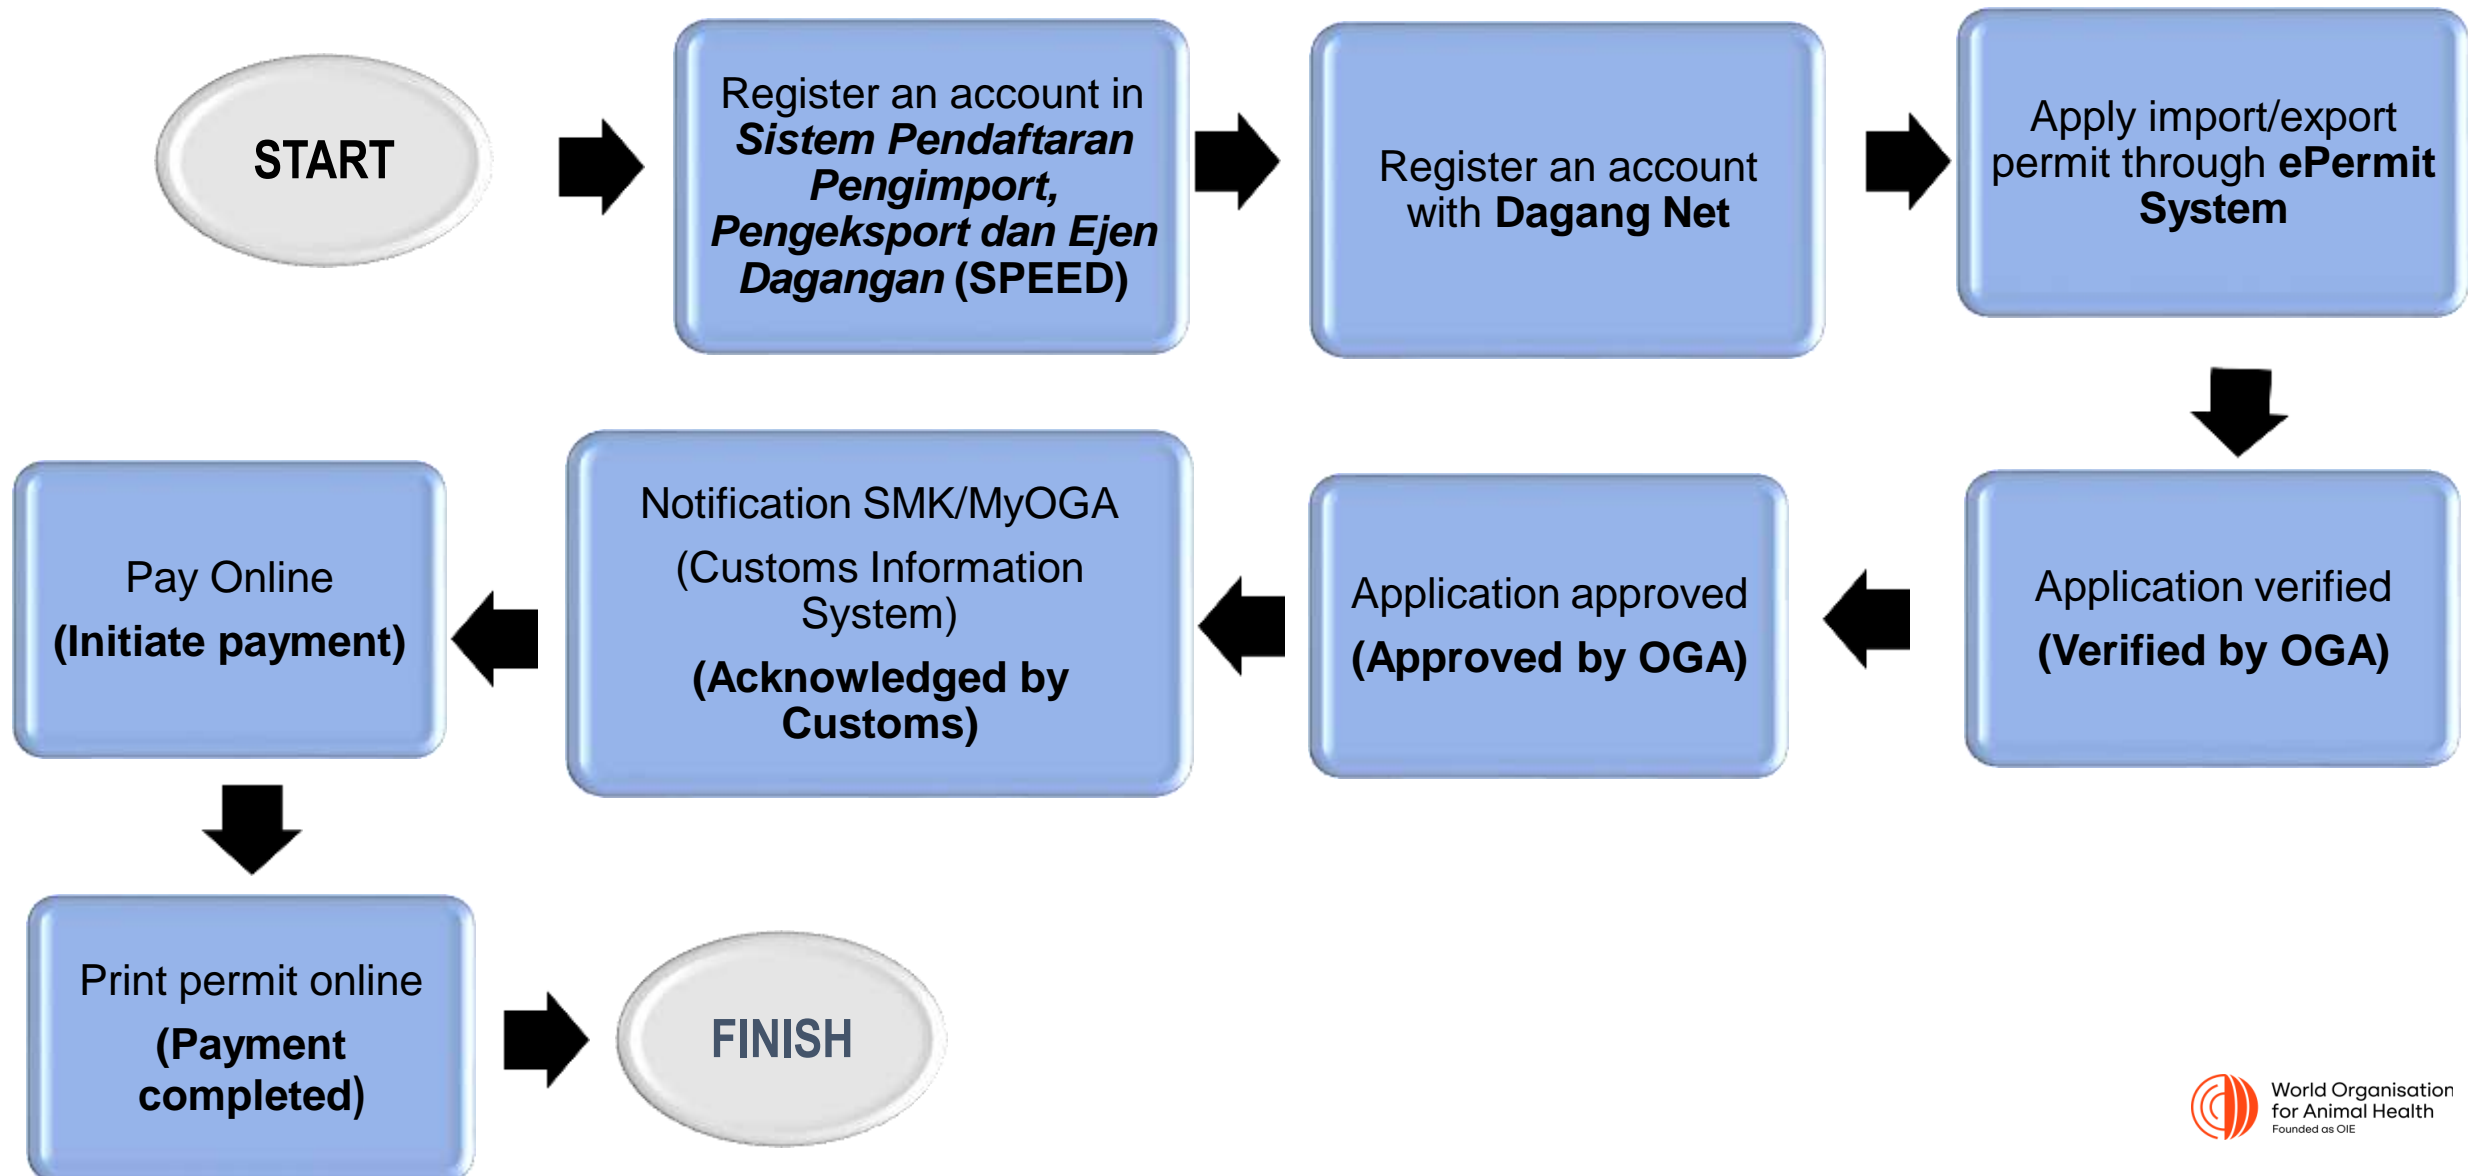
START

Register an account in *Sistem Pendaftaran Pengimport, Pengeksport dan Ejen Dagangan* (SPEED)

Register an account with **Dagang Net**

Apply import/export permit through **ePermit System**

Application verified

**(Verified by OGA)**

Application approved

**(Approved by OGA)**

Notification SMK/MyOGA

(Customs Information System)

**(Acknowledged by Customs)**

Pay Online

**(Initiate payment)**

Print permit online

**(Payment completed)**

FINISH

World Organisation for Animal Health
Founded as OIE